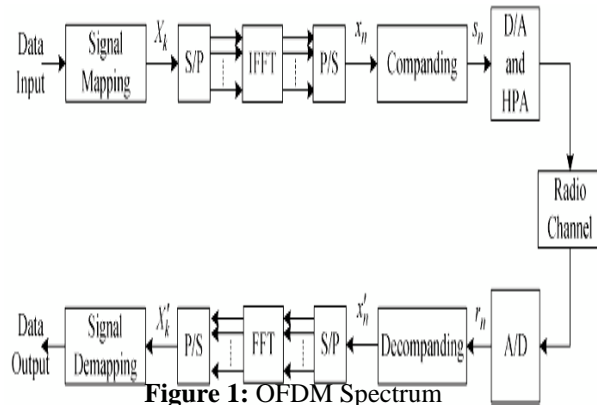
Data Input

Signal Mapping

$X_k$

S/P

IFFT

P/S

$x_n$

Companding

$s_n$

D/A and HPA

Radio Channel

Data Output

Signal Demapping

$X_k'$

P/S

FFT

S/P

$x_n'$

Decompanding

$r_n$

A/D

**Figure 1:** OFDM Spectrum